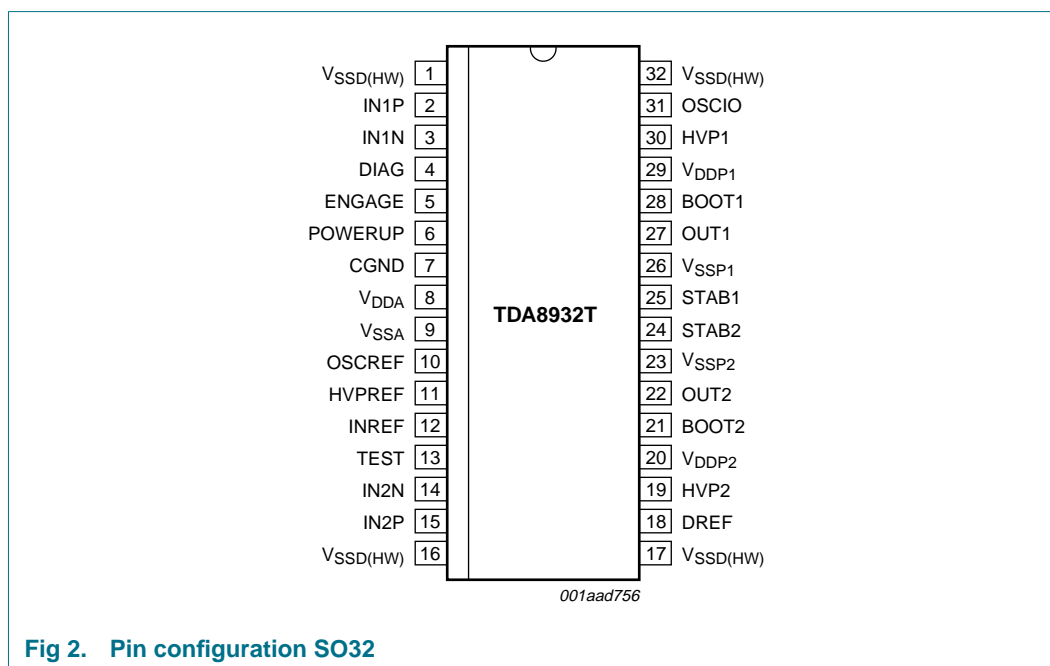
$V_{SSD(HW)}$ 1
IN1P 2
IN1N 3
DIAG 4
ENGAGE 5
POWERUP 6
CGND 7
$V_{DDA}$ 8
$V_{SSA}$ 9
OSCREF 10
HVPREF 11
INREF 12
TEST 13
IN2N 14
IN2P 15
$V_{SSD(HW)}$ 16

TDA8932T

32 $V_{SSD(HW)}$
31 OSCIO
30 HVP1
29 $V_{DDP1}$
28 BOOT1
27 OUT1
26 $V_{SSP1}$
25 STAB1
24 STAB2
23 $V_{SSP2}$
22 OUT2
21 BOOT2
20 $V_{DDP2}$
19 HVP2
18 DREF
17 $V_{SSD(HW)}$

001aad756

Fig 2. Pin configuration SO32